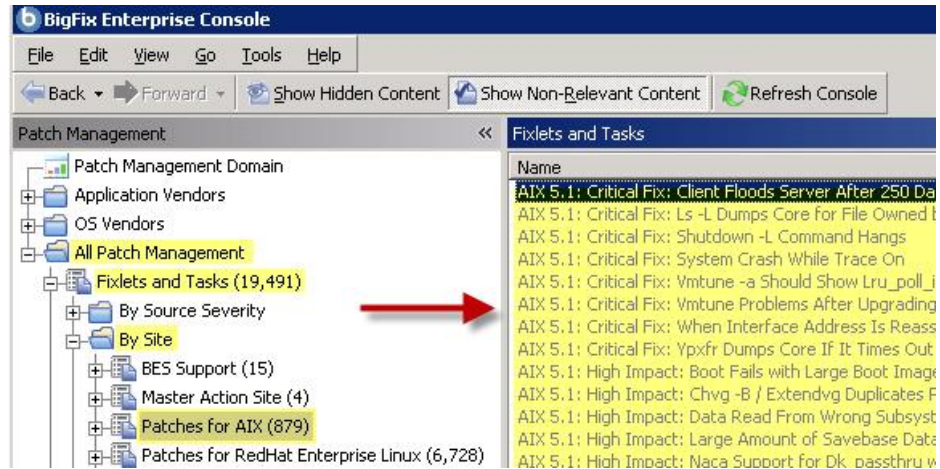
BigFix Enterprise Console

File Edit View Go Tools Help

Back Forward Show Hidden Content Show Non-Relevant Content Refresh Console

Patch Management «

Patch Management Domain
Application Vendors
OS Vendors
All Patch Management
Fixlets and Tasks (19,491)
By Source Severity
By Site
BES Support (15)
Master Action Site (4)
Patches for AIX (879)
Patches for RedHat Enterprise Linux (6,728)

Fixlets and Tasks

Name
AIX 5.1: Critical Fix: Client Floods Server After 250 Da
AIX 5.1: Critical Fix: Ls -L Dumps Core for File Owned
AIX 5.1: Critical Fix: Shutdown -L Command Hangs
AIX 5.1: Critical Fix: System Crash While Trace On
AIX 5.1: Critical Fix: Vmtune -a Should Show Lru_poll_i
AIX 5.1: Critical Fix: Vmtune Problems After Upgrading
AIX 5.1: Critical Fix: When Interface Address Is Reass
AIX 5.1: Critical Fix: Ypxfr Dumps Core If It Times Out
AIX 5.1: High Impact: Boot Fails with Large Boot Image
AIX 5.1: High Impact: Chvg -B / Extendvg Duplicates
AIX 5.1: High Impact: Data Read From Wrong Subsyst
AIX 5.1: High Impact: Large Amount of Savebase Data
AIX 5.1: High Impact: Naca Support for Dk_passthru w